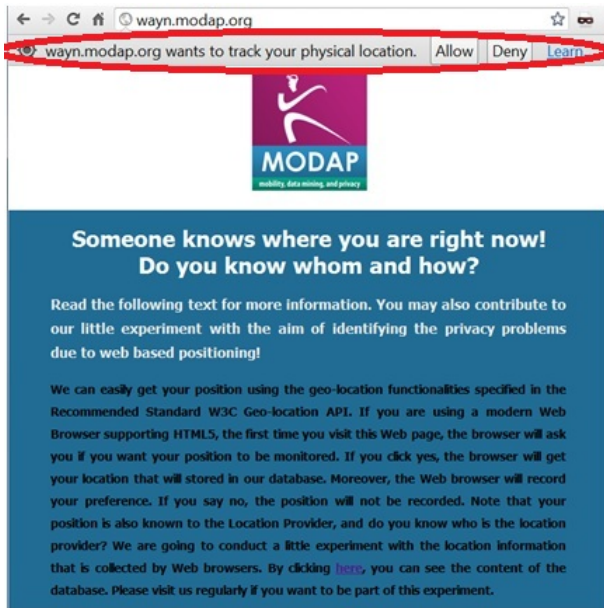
wayn.modap.org

wayn.modap.org wants to track your physical location. Allow Deny Learn

MODAP
mobility, data mining, and privacy

Someone knows where you are right now! Do you know whom and how?

Read the following text for more information. You may also contribute to our little experiment with the aim of identifying the privacy problems due to web based positioning!

We can easily get your position using the geo-location functionalities specified in the Recommended Standard W3C Geo-location API. If you are using a modern Web Browser supporting HTML5, the first time you visit this Web page, the browser will ask you if you want your position to be monitored. If you click yes, the browser will get your location that will stored in our database. Moreover, the Web browser will record your preference. If you say no, the position will not be recorded. Note that your position is also known to the Location Provider, and do you know who is the location provider? We are going to conduct a little experiment with the location information that is collected by Web browsers. By clicking here, you can see the content of the database. Please visit us regularly if you want to be part of this experiment.